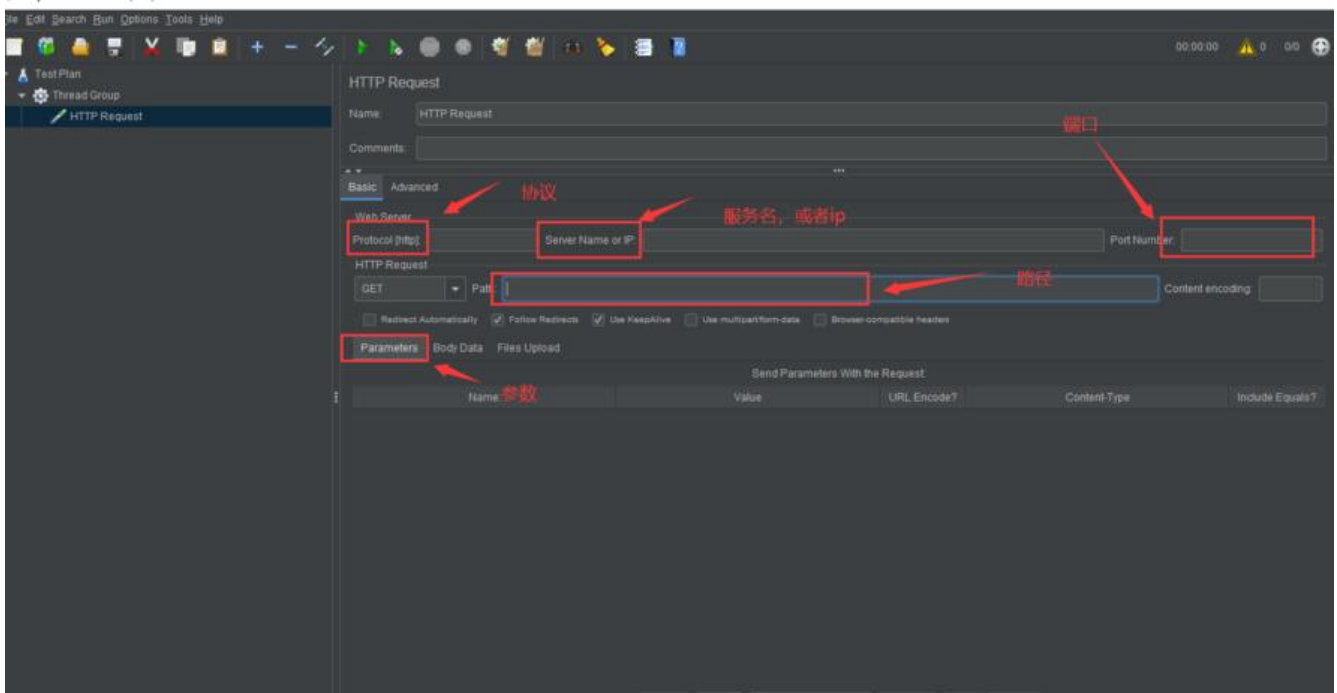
ile Edit Search Run Options Tools Help

00:00:00 0 0/0

Test Plan
Thread Group
HTTP Request

HTTP Request

Name: HTTP Request

Comments:

端口

Basic Advanced

协议

Web Server

服务名，或者ip

Protocol [http]: Server Name or IP: Port Number:

HTTP Request

GET Path:

路径

Content encoding:

Redirect Automatically Follow Redirects Use KeepAlive Use multipart/form-data Browser-compatible headers

Parameters Body Data Files Upload

Send Parameters With the Request:

参数

| Name: | Value | URL Encode? | Content-Type | Include Equals? |
|---|---|---|---|---|